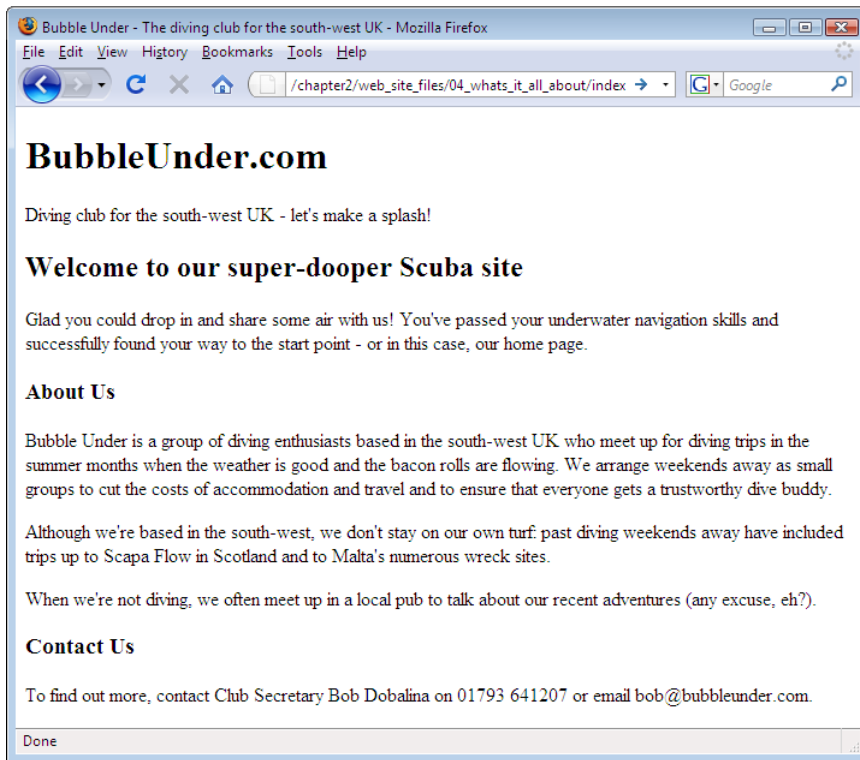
Bubble Under - The diving club for the south-west UK - Mozilla Firefox

File Edit View History Bookmarks Tools Help

/chapter2/web_site_files/04_whats_it_all_about/index

Google

# BubbleUnder.com

Diving club for the south-west UK - let's make a splash!

## Welcome to our super-dooper Scuba site

Glad you could drop in and share some air with us! You've passed your underwater navigation skills and successfully found your way to the start point - or in this case, our home page.

### About Us

Bubble Under is a group of diving enthusiasts based in the south-west UK who meet up for diving trips in the summer months when the weather is good and the bacon rolls are flowing. We arrange weekends away as small groups to cut the costs of accommodation and travel and to ensure that everyone gets a trustworthy dive buddy.

Although we're based in the south-west, we don't stay on our own turf: past diving weekends away have included trips up to Scapa Flow in Scotland and to Malta's numerous wreck sites.

When we're not diving, we often meet up in a local pub to talk about our recent adventures (any excuse, eh?).

### Contact Us

To find out more, contact Club Secretary Bob Dobalina on 01793 641207 or email bob@bubbleunder.com.

Done